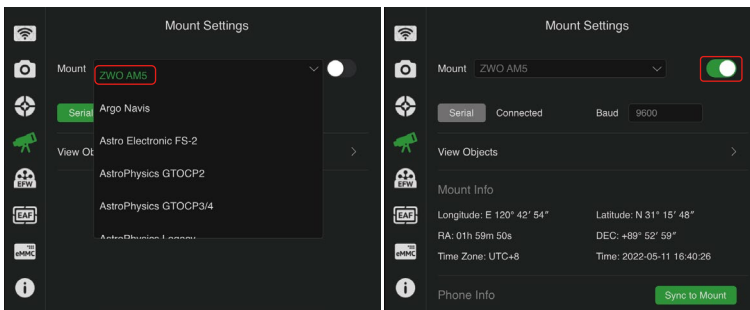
EFW
EAF
eMMC

Mount Settings

Mount ZWO AM5

Serial

View Ob

Argo Navis

Astro Electronic FS-2

AstroPhysics GTOCP2

AstroPhysics GTOCP3/4

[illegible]

EFW
EAF
eMMC

Mount Settings

Mount ZWO AM5

Serial Connected Baud 9600

View Objects

Mount Info

Longitude: E 120° 42′ 54″ Latitude: N 31° 15′ 48″

RA: 01h 59m 50s DEC: +89° 52′ 59″

Time Zone: UTC+8 Time: 2022-05-11 16:40:26

Phone Info Sync to Mount